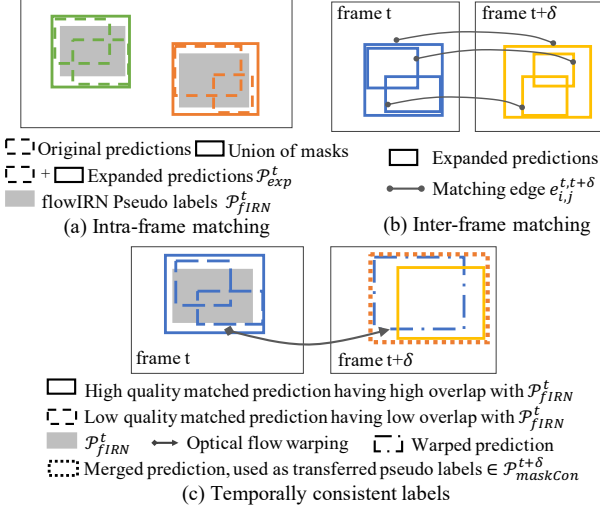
Original predictions Union of masks

+ Expanded predictions $\mathcal{P}_{exp}^{t}$

flowIRN Pseudo labels $\mathcal{P}_{fIRN}^{t}$

(a) Intra-frame matching

frame t

frame t+$\delta$

Expanded predictions

Matching edge $e_{i,j}^{t,t+\delta}$

(b) Inter-frame matching

frame t

frame t+$\delta$

High quality matched prediction having high overlap with $\mathcal{P}_{fIRN}^{t}$

Low quality matched prediction having low overlap with $\mathcal{P}_{fIRN}^{t}$

$\mathcal{P}_{fIRN}^{t}$ Optical flow warping Warped prediction

Merged prediction, used as transferred pseudo labels $\in \mathcal{P}_{maskCon}^{t+\delta}$

(c) Temporally consistent labels